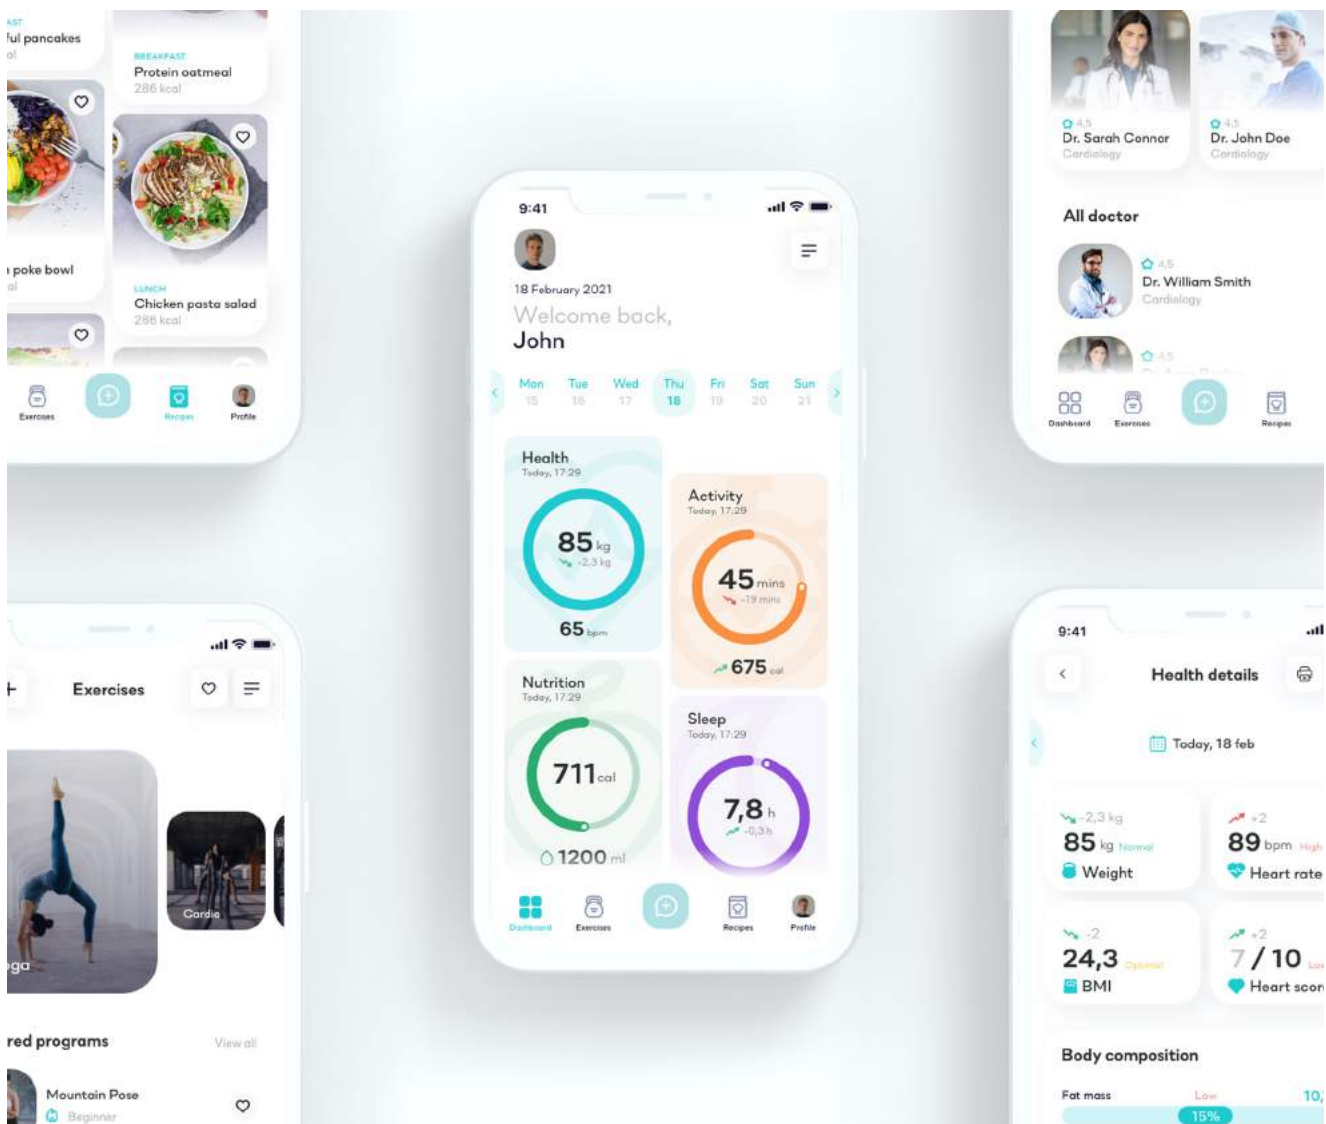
AST
ful pancakes
al

BREAKFAST
Protein oatmeal
286 kcal

poke bowl
al

LUNCH
Chicken pasta salad
286 kcal

Exercises
Recipes
Profile

9:41

18 February 2021
Welcome back,
John

| Mon | Tue | Wed | Thu | Fri | Sat | Sun |
|---|---|---|---|---|---|---|
| 15 | 16 | 17 | 18 | 19 | 20 | 21 |

Health
Today, 17:29
85 kg
-2,3 kg
65 bpm

Activity
Today, 17:29
45 mins
-19 mins
675 cal

Nutrition
Today, 17:29
711 cal
1200 ml

Sleep
Today, 17:29
7,8 h
-0,3 h

Dashboard
Exercises
Recipes
Profile

4.5
Dr. Sarah Connor
Cardiology

4.5
Dr. John Doe
Cardiology

All doctor

4.5
Dr. William Smith
Cardiology

4.5

Dashboard
Exercises
Recipes

Exercises

Cardio
ga

red programs
View all

Mountain Pose
Beginner

9:41

Health details

Today, 18 feb

-2,3 kg
85 kg Normal
Weight

+2
89 bpm High
Heart rate

-2
24,3 Optimal
BMI

+2
7 / 10 Lo
Heart scor

Body composition

Fat mass
Low
10,
15%